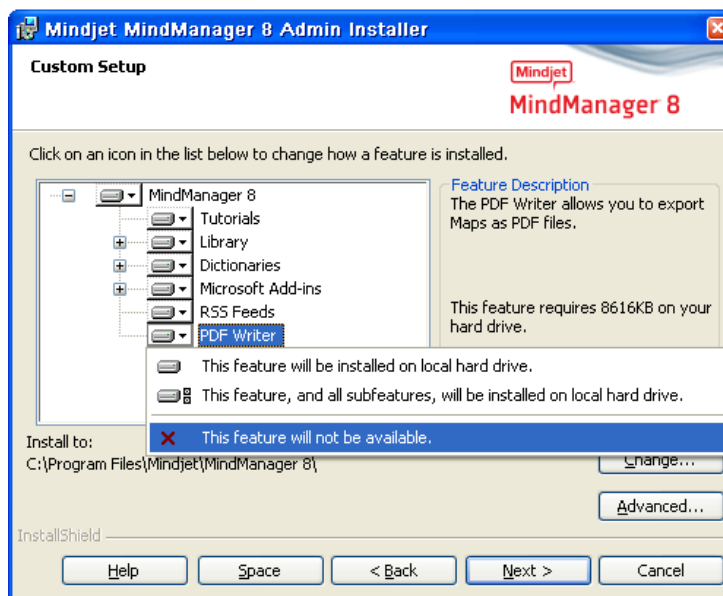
Mindjet MindManager 8 Admin Installer

Custom Setup

Mindjet
MindManager 8

Click on an icon in the list below to change how a feature is installed.

MindManager 8
Tutorials
Library
Dictionaries
Microsoft Add-ins
RSS Feeds
PDF Writer

Feature Description
The PDF Writer allows you to export Maps as PDF files.

This feature requires 8616KB on your hard drive.

This feature will be installed on local hard drive.
This feature, and all subfeatures, will be installed on local hard drive.
This feature will not be available.

Install to:
C:\Program Files\Mindjet\MindManager 8\

Change...

Advanced...

InstallShield

Help
Space
< Back
Next >
Cancel